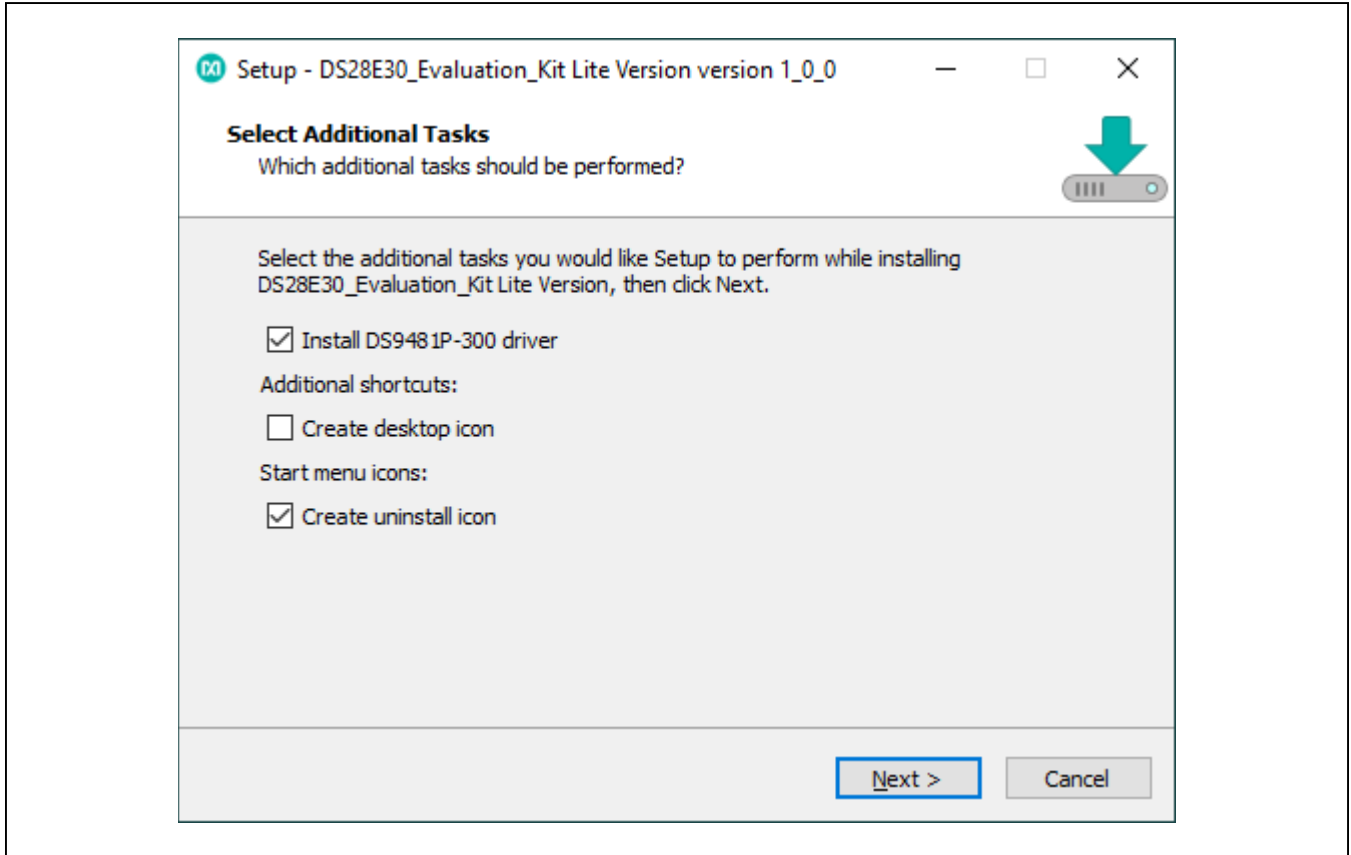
Setup - DS28E30_Evaluation_Kit Lite Version version 1_0_0

Select Additional Tasks
Which additional tasks should be performed?

Select the additional tasks you would like Setup to perform while installing DS28E30_Evaluation_Kit Lite Version, then click Next.

☑ Install DS9481P-300 driver

Additional shortcuts:

☐ Create desktop icon

Start menu icons:

☑ Create uninstall icon

Next >
Cancel